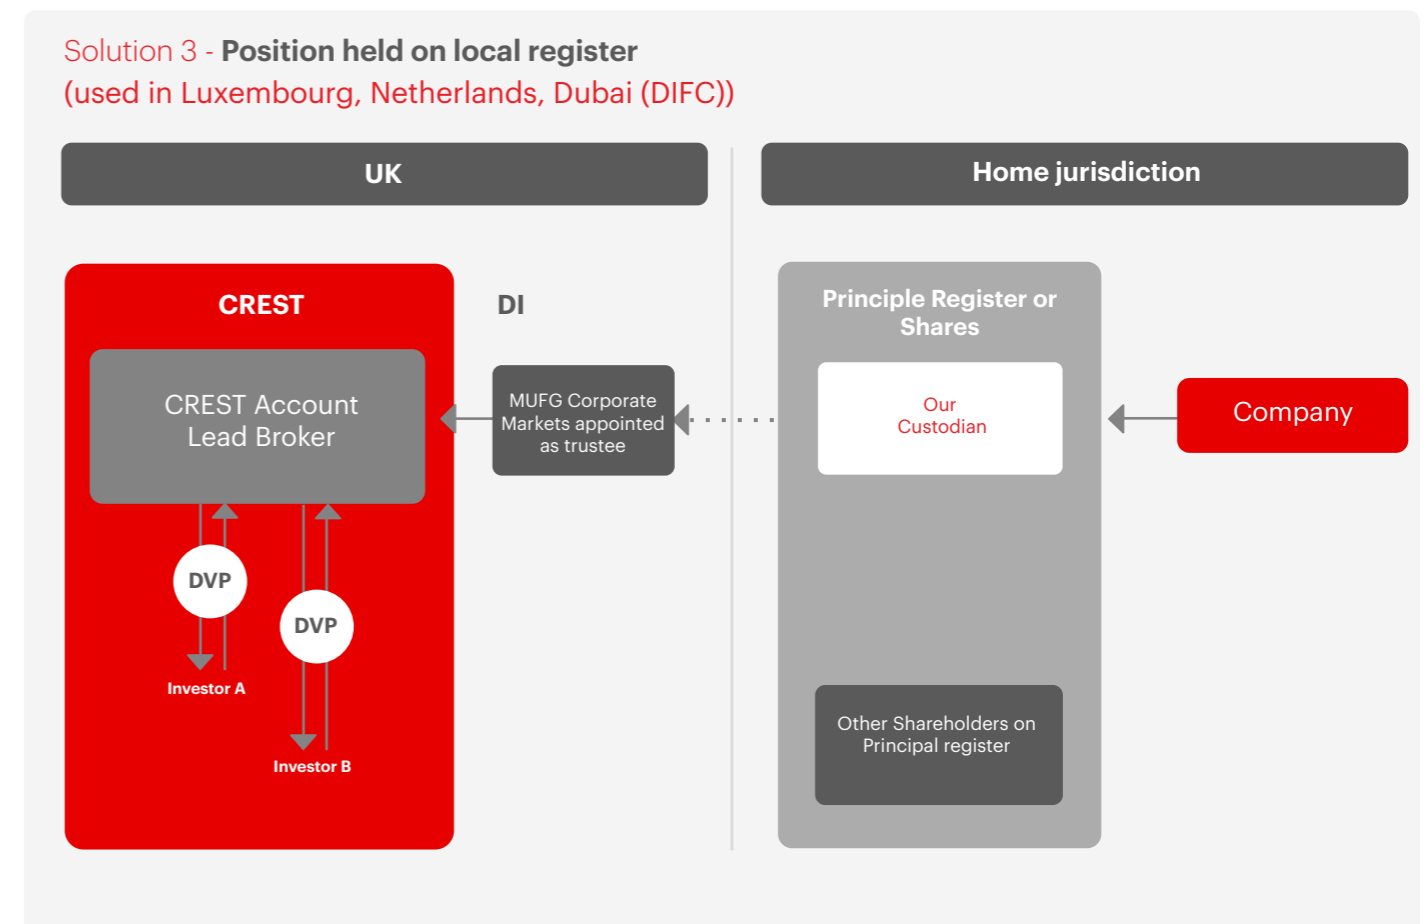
Solution 3 - Position held on local register
(used in Luxembourg, Netherlands, Dubai (DIFC))

UK

Home jurisdiction

CREST

CREST Account Lead Broker

DVP

Investor A

DVP

Investor B

DI

MUFG Corporate Markets appointed as trustee

Principle Register or Shares

Our Custodian

Other Shareholders on Principal register

Company